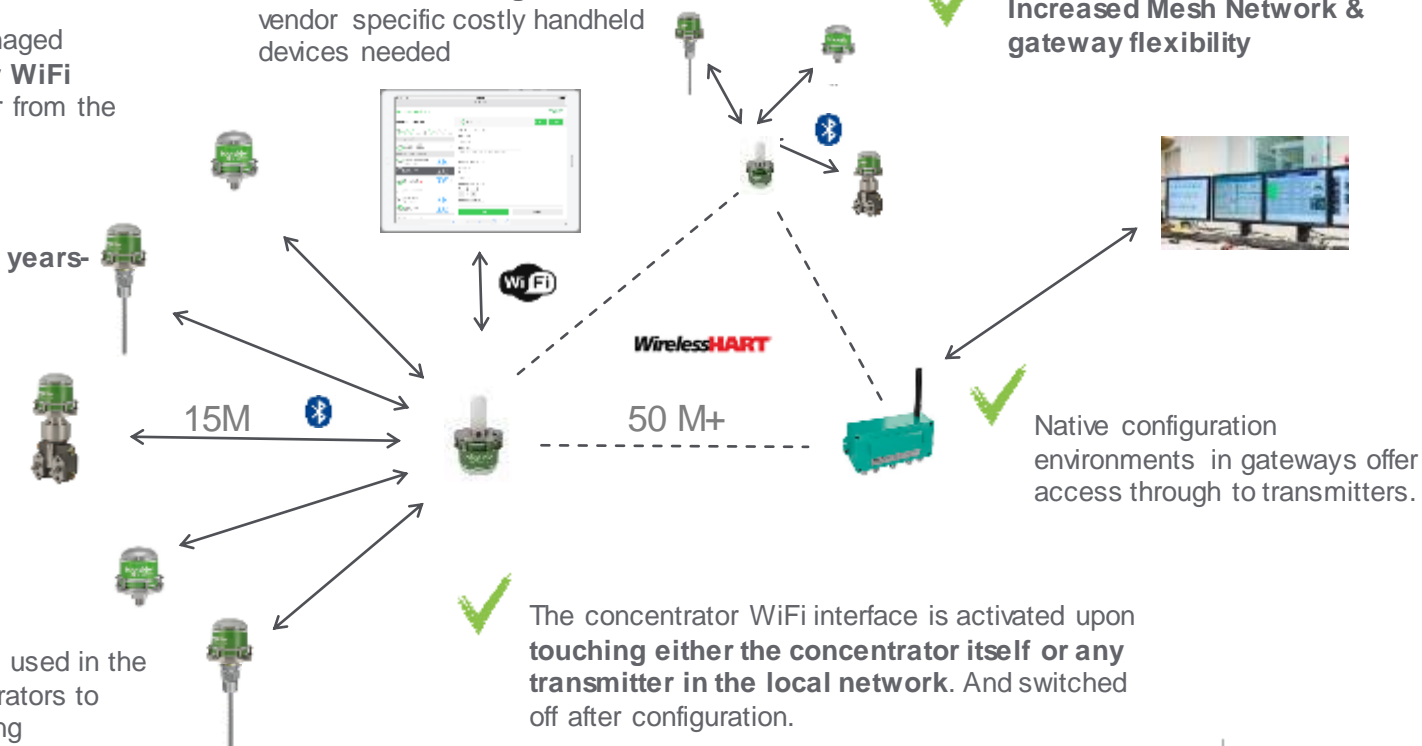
naged
WiFi
from the

vendor specific costly handheld devices needed

Increased Mesh Network & gateway flexibility

years-

WiFi

WirelessHART

15M

50 M+

Native configuration environments in gateways offer access through to transmitters.

used in the
rators to
ng

The concentrator WiFi interface is activated upon **touching either the concentrator itself or any transmitter in the local network**. And switched off after configuration.